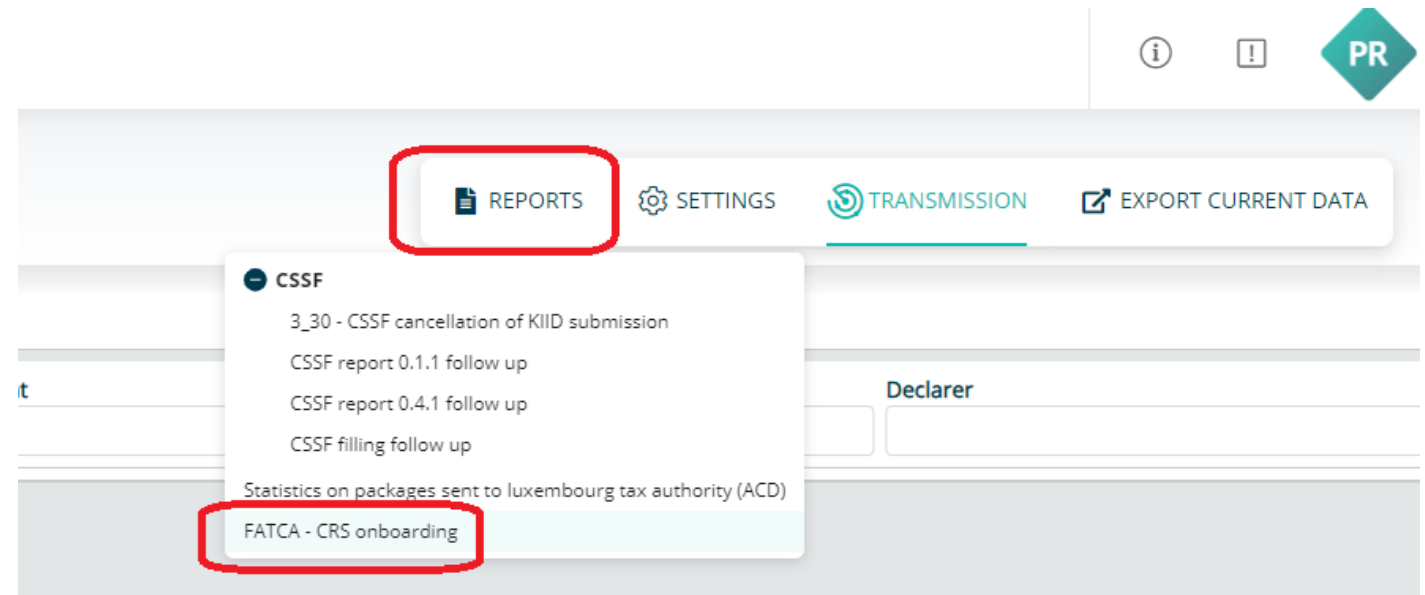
PR

REPORTS
SETTINGS
TRANSMISSION
EXPORT CURRENT DATA

CSSF
3_30 - CSSF cancellation of KIID submission
CSSF report 0.1.1 follow up
CSSF report 0.4.1 follow up
CSSF filling follow up
Statistics on packages sent to luxembourg tax authority (ACD)
FATCA - CRS onboarding

it
Declarer